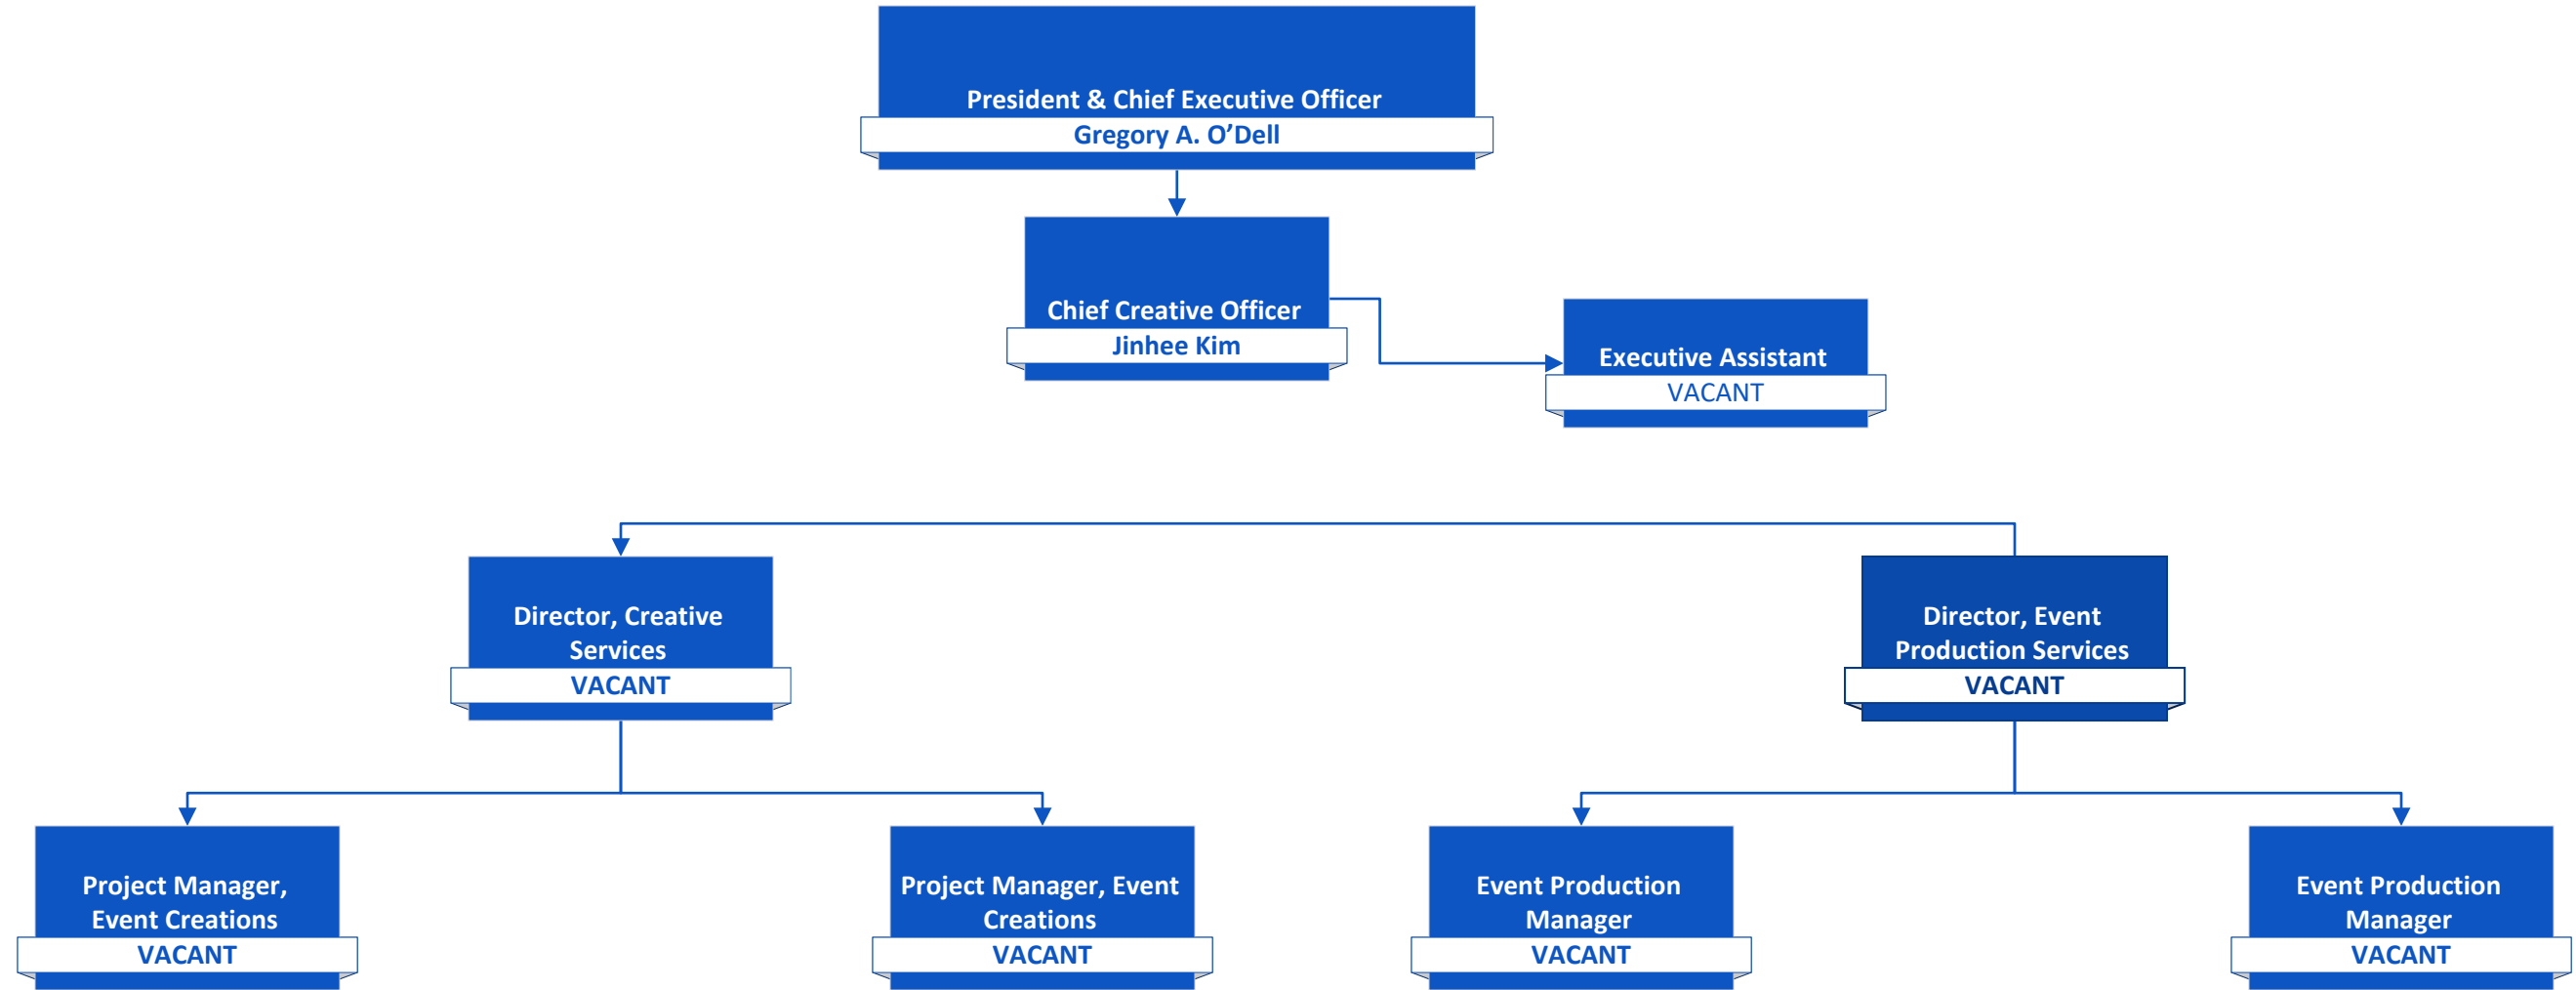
President & Chief Executive Officer
Gregory A. O’Dell

Chief Creative Officer
Jinhee Kim

Executive Assistant
VACANT

Director, Creative Services
VACANT

Director, Event Production Services
VACANT

Project Manager, Event Creations
VACANT

Project Manager, Event Creations
VACANT

Event Production Manager
VACANT

Event Production Manager
VACANT